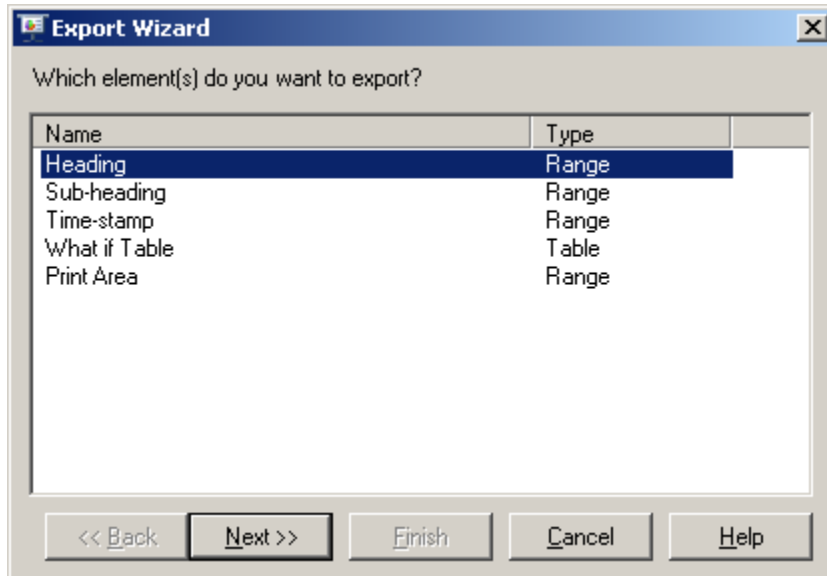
Export Wizard

Which element(s) do you want to export?

| Name | Type |
|---|---|
| Heading | Range |
| Sub-heading | Range |
| Time-stamp | Range |
| What if Table | Table |
| Print Area | Range |

<< Back | Next >> | Finish | Cancel | Help